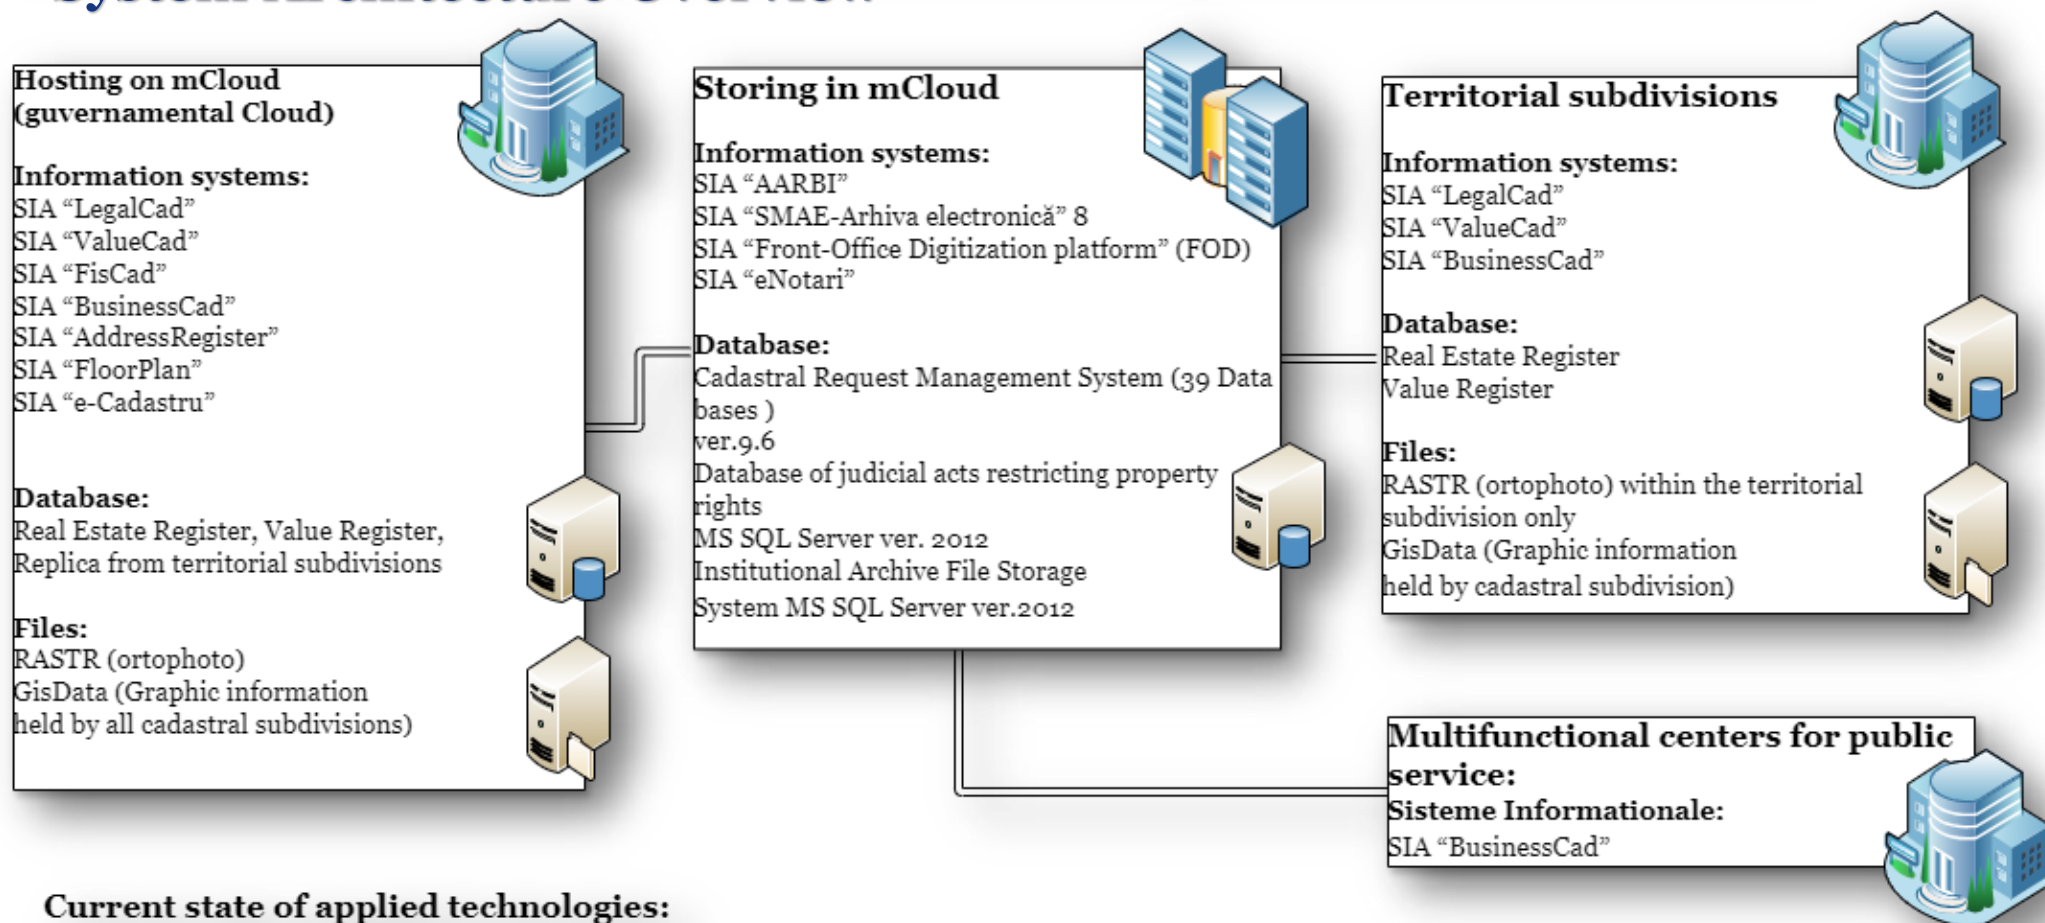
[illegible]

Hosting on mCloud (guvernamental Cloud)

Information systems:
SIA “LegalCad”
SIA “ValueCad”
SIA “FisCad”
SIA “BusinessCad”
SIA “AddressRegister”
SIA “FloorPlan”
SIA “e-Cadastru”

Database:
Real Estate Register, Value Register, Replica from territorial subdivisions

Files:
RASTR (ortophoto)
GisData (Graphic information held by all cadastral subdivisions)

Storing in mCloud

Information systems:
SIA “AARBI”
SIA “SMAE-Arhiva electronică” 8
SIA “Front-Office Digitization platform” (FOD)
SIA “eNotari”

Database:
Cadastral Request Management System (39 Data bases )
ver.9.6
Database of judicial acts restricting property rights
MS SQL Server ver. 2012
Institutional Archive File Storage
System MS SQL Server ver.2012

Territorial subdivisions

Information systems:
SIA “LegalCad”
SIA “ValueCad”
SIA “BusinessCad”

Database:
Real Estate Register
Value Register

Files:
RASTR (ortophoto) within the territorial subdivision only
GisData (Graphic information held by cadastral subdivision)

Multifunctional centers for public service:
Sisteme Informationale:
SIA “BusinessCad”

Current state of applied technologies: